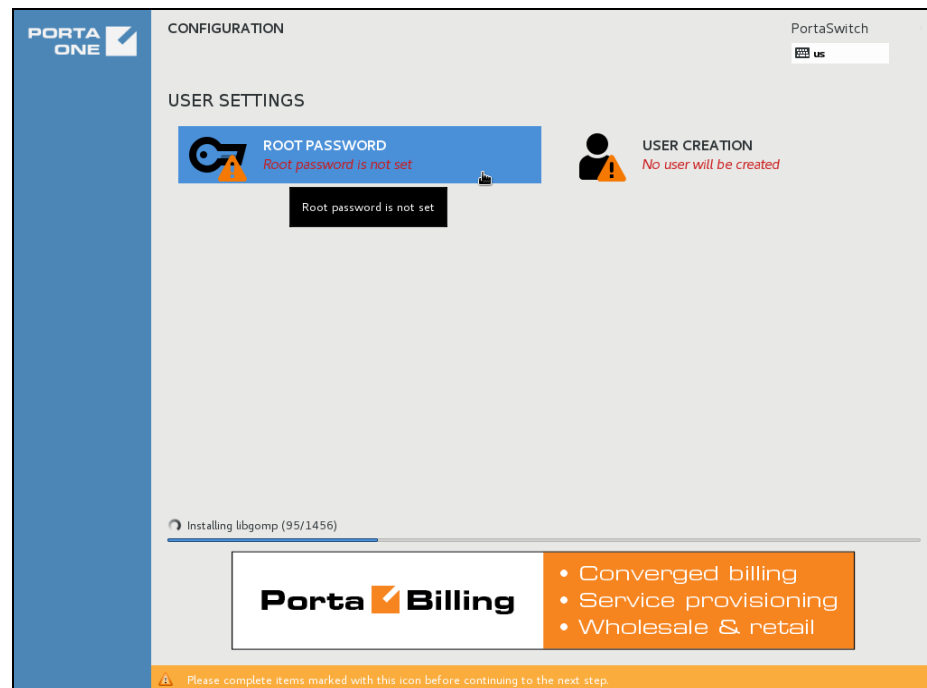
PORTA ONE

CONFIGURATION

PortaSwitch

us

USER SETTINGS

ROOT PASSWORD
Root password is not set

Root password is not set

USER CREATION
No user will be created

Installing libgomp (95/1456)

Porta Billing

• Converged billing
• Service provisioning
• Wholesale & retail

Please complete items marked with this icon before continuing to the next step.